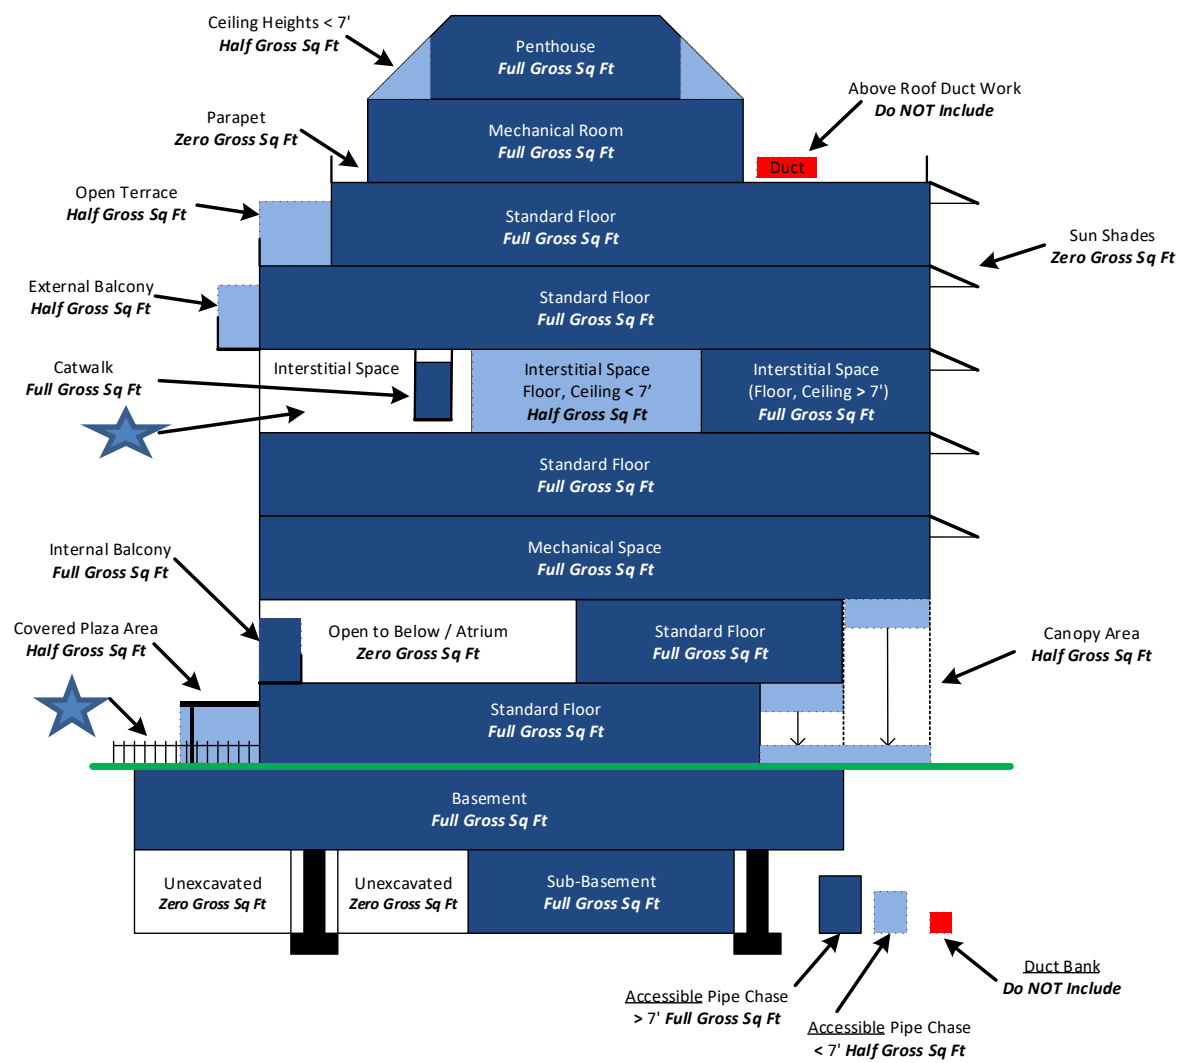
Ceiling Heights < 7'
Half Gross Sq Ft

Penthouse
Full Gross Sq Ft

Above Roof Duct Work
Do NOT Include

Parapet
Zero Gross Sq Ft

Mechanical Room
Full Gross Sq Ft

Duct

Open Terrace
Half Gross Sq Ft

Standard Floor
Full Gross Sq Ft

Sun Shades
Zero Gross Sq Ft

External Balcony
Half Gross Sq Ft

Standard Floor
Full Gross Sq Ft

Catwalk
Full Gross Sq Ft

Interstitial Space

Interstitial Space
Floor, Ceiling < 7'
Half Gross Sq Ft

Interstitial Space
(Floor, Ceiling > 7')
Full Gross Sq Ft

Standard Floor
Full Gross Sq Ft

Mechanical Space
Full Gross Sq Ft

Internal Balcony
Full Gross Sq Ft

Open to Below / Atrium
Zero Gross Sq Ft

Standard Floor
Full Gross Sq Ft

Canopy Area
Half Gross Sq Ft

Covered Plaza Area
Half Gross Sq Ft

Standard Floor
Full Gross Sq Ft

Basement
Full Gross Sq Ft

Unexcavated
Zero Gross Sq Ft

Unexcavated
Zero Gross Sq Ft

Sub-Basement
Full Gross Sq Ft

Duct Bank
Do NOT Include

Accessible Pipe Chase
> 7' Full Gross Sq Ft

Accessible Pipe Chase
< 7' Half Gross Sq Ft